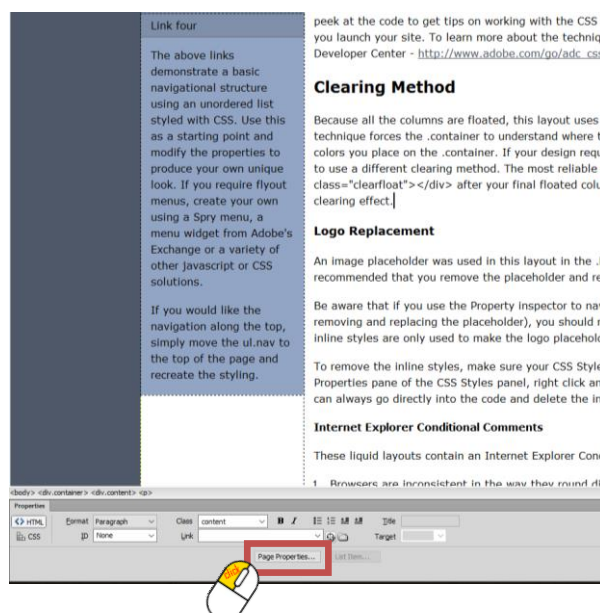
Link four

The above links demonstrate a basic navigational structure using an unordered list styled with CSS. Use this as a starting point and modify the properties to produce your own unique look. If you require flyout menus, create your own using a Spry menu, a menu widget from Adobe's Exchange or a variety of other javascript or CSS solutions.

If you would like the navigation along the top, simply move the ul.nav to the top of the page and recreate the styling.

peek at the code to get tips on working with the CSS you launch your site. To learn more about the techniq Developer Center - http://www.adobe.com/go/adc_css

Clearing Method

Because all the columns are floated, this layout uses technique forces the .container to understand where t colors you place on the .container. If your design requ to use a different clearing method. The most reliable class="clearfloat"></div> after your final floated colu clearing effect.

Logo Replacement

An image placeholder was used in this layout in the recommended that you remove the placeholder and re

Be aware that if you use the Property inspector to nav removing and replacing the placeholder), you should r inline styles are only used to make the logo placeholo

To remove the inline styles, make sure your CSS Style Properties pane of the CSS Styles panel, right click an can always go directly into the code and delete the in

Internet Explorer Conditional Comments

These liquid layouts contain an Internet Explorer Conc

1. Browsers are inconsistent in the way they round di

<body> <div.container> <div.content> <p>

Properties

<> HTML | Format | Paragraph | Class | content | B | I | Title
CSS | ID | None | Link | Target

Page Properties... | List Item...

click